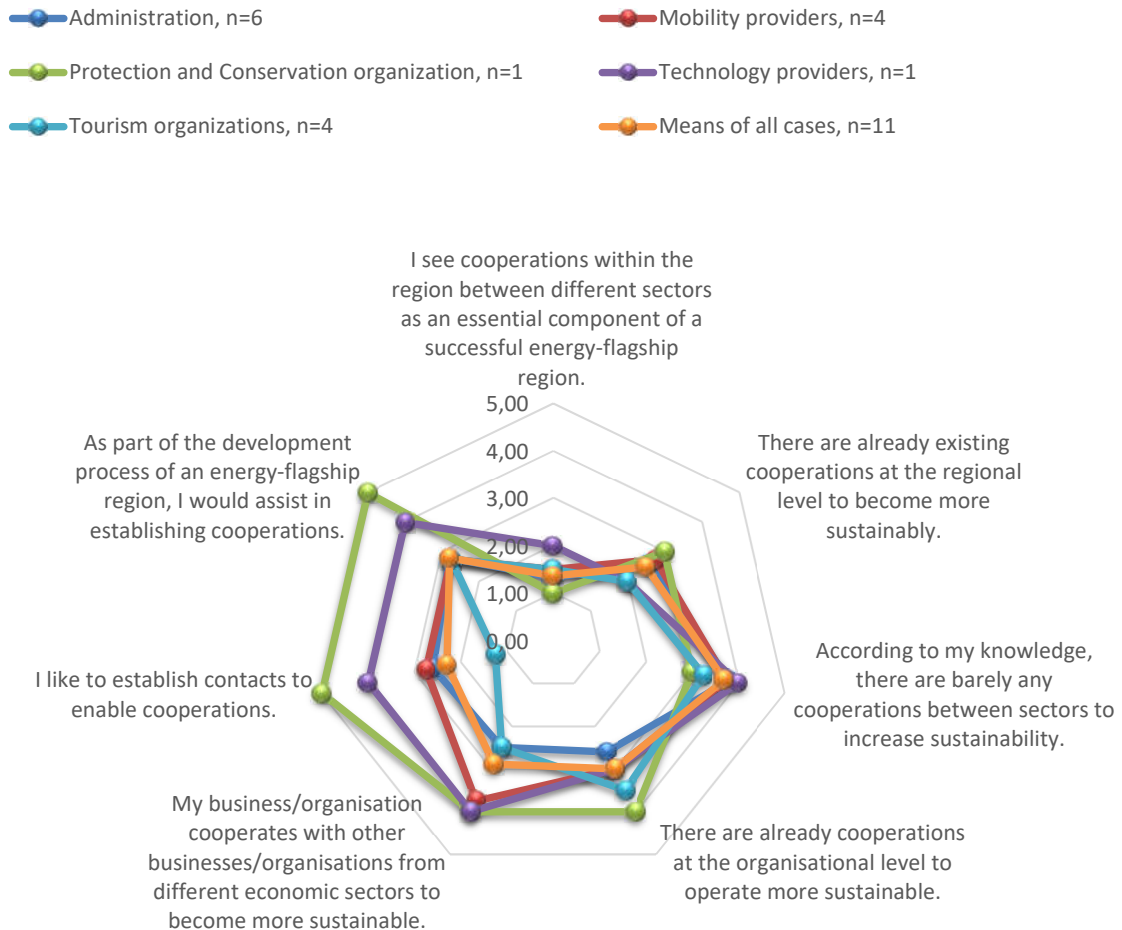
Administration, n=6
Mobility providers, n=4
Protection and Conservation organization, n=1
Technology providers, n=1
Tourism organizations, n=4
Means of all cases, n=11

I see cooperations within the region between different sectors as an essential component of a successful energy-flagship region.

5,00
4,00
3,00
2,00
1,00
0,00

There are already existing cooperations at the regional level to become more sustainably.

According to my knowledge, there are barely any cooperations between sectors to increase sustainability.

There are already cooperations at the organisational level to operate more sustainable.

My business/organisation cooperates with other businesses/organisations from different economic sectors to become more sustainable.

I like to establish contacts to enable cooperations.

As part of the development process of an energy-flagship region, I would assist in establishing cooperations.